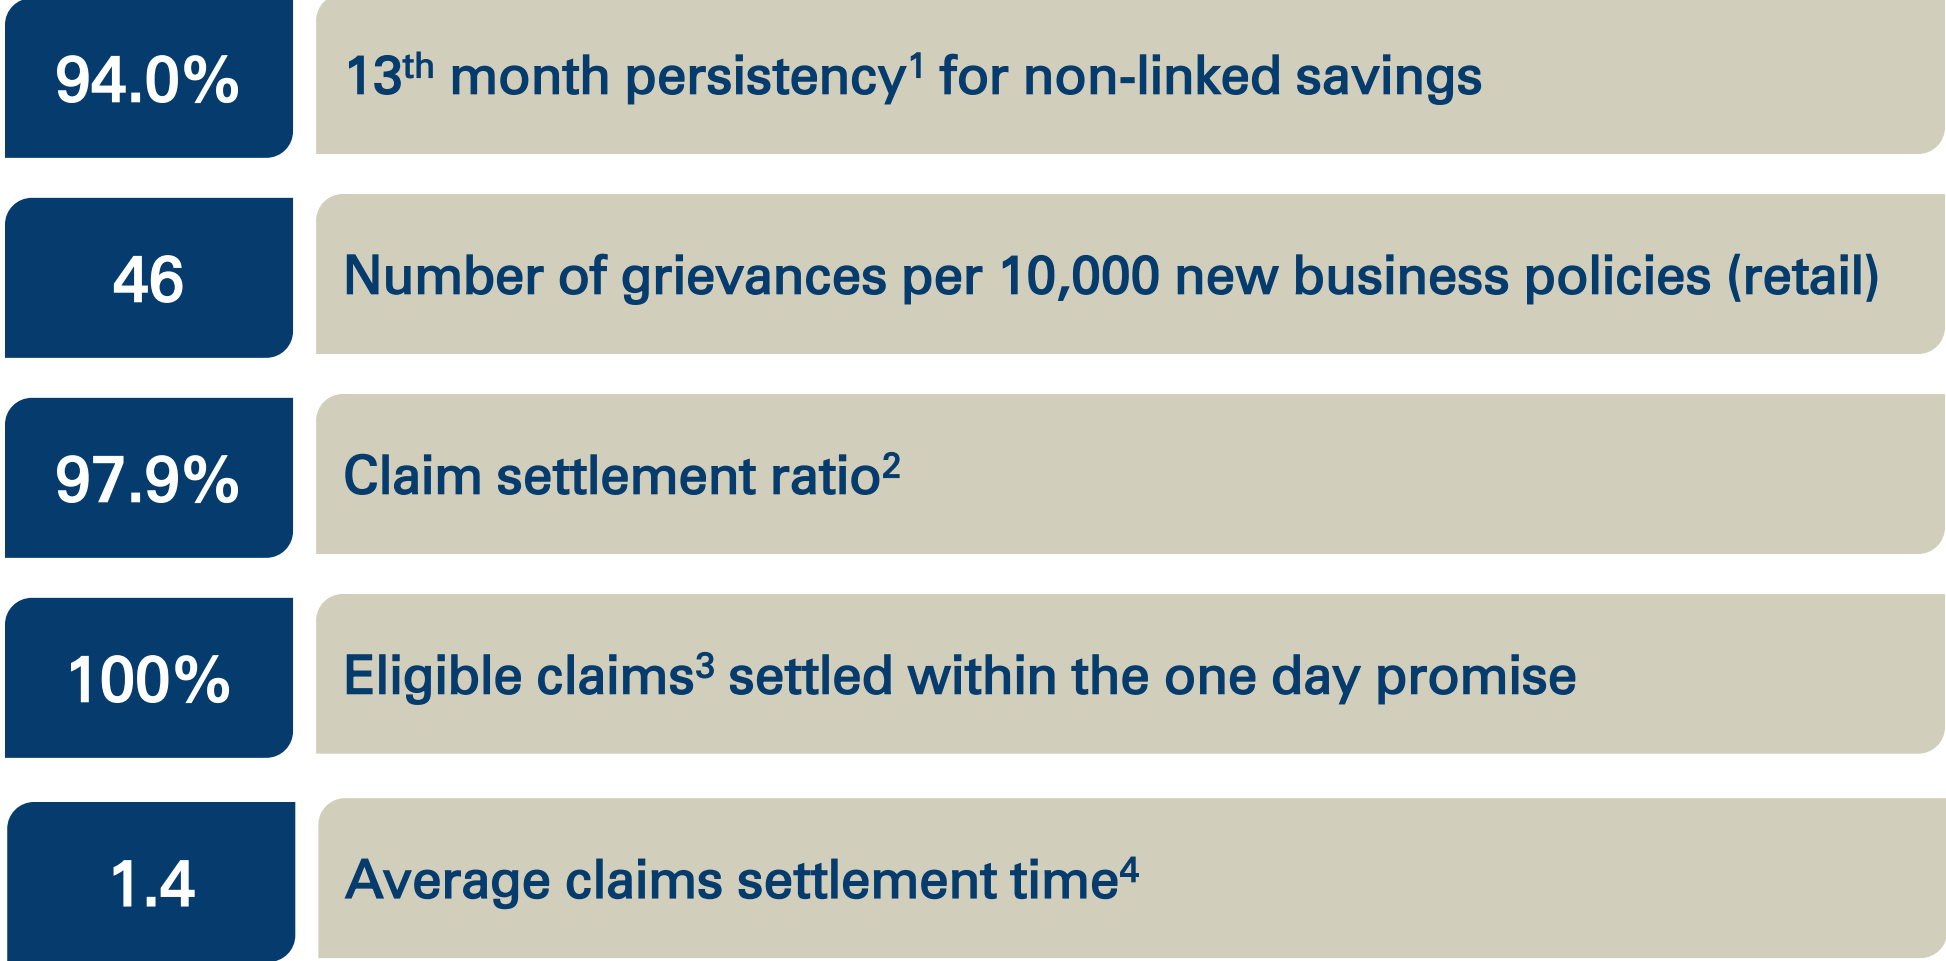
94.0%

13$^{th}$ month persistency$^{1}$ for non-linked savings

46

Number of grievances per 10,000 new business policies (retail)

97.9%

Claim settlement ratio$^{2}$

100%

Eligible claims$^{3}$ settled within the one day promise

1.4

Average claims settlement time$^{4}$